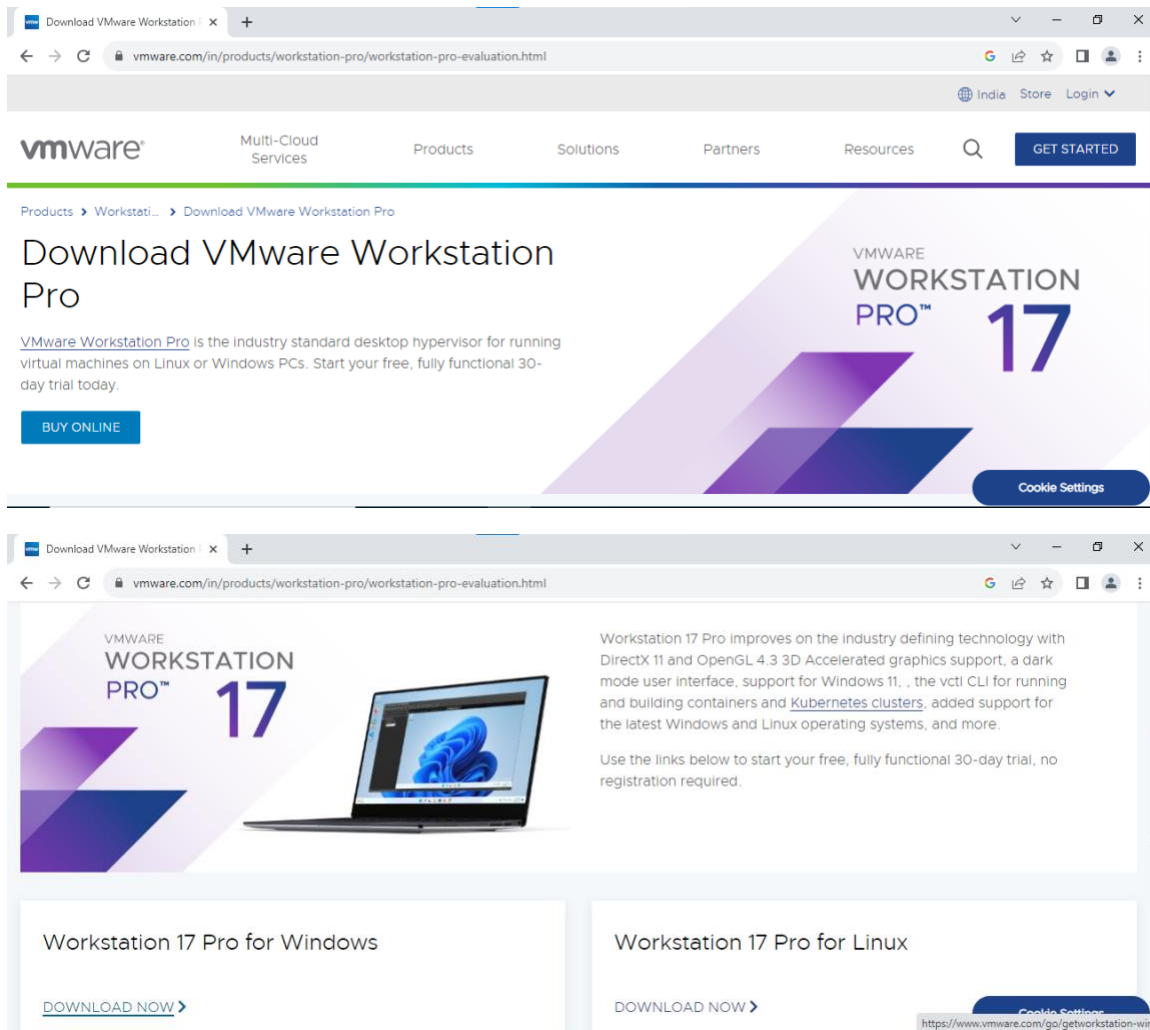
Download VMware Workstation P ×
+
vmware.com/in/products/workstation-pro/workstation-pro-evaluation.html
India Store Login
vmware
Multi-Cloud Services
Products
Solutions
Partners
Resources
GET STARTED
Products > Workstati... > Download VMware Workstation Pro

Download VMware Workstation Pro

VMware Workstation Pro is the industry standard desktop hypervisor for running virtual machines on Linux or Windows PCs. Start your free, fully functional 30-day trial today.

BUY ONLINE

VMWARE WORKSTATION PRO™ 17

Cookie Settings

Download VMware Workstation P ×
+
vmware.com/in/products/workstation-pro/workstation-pro-evaluation.html

VMWARE WORKSTATION PRO™ 17

Workstation 17 Pro improves on the industry defining technology with DirectX 11 and OpenGL 4.3 3D Accelerated graphics support, a dark mode user interface, support for Windows 11, , the vctl CLI for running and building containers and Kubernetes clusters, added support for the latest Windows and Linux operating systems, and more.

Use the links below to start your free, fully functional 30-day trial, no registration required.

Workstation 17 Pro for Windows

DOWNLOAD NOW >

Workstation 17 Pro for Linux

DOWNLOAD NOW >

Cookie Settings
https://www.vmware.com/go/getworkstation-wi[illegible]